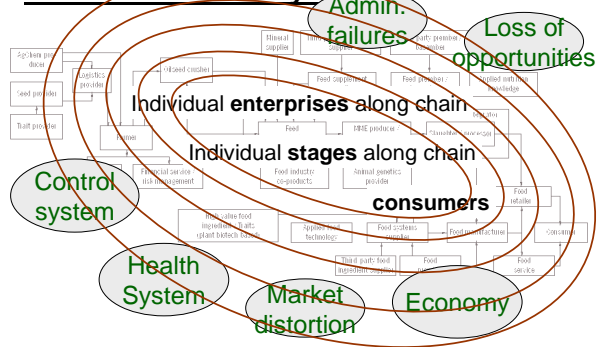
Admin. failures

Loss of opportunities

Agribusiness producer

Seed provider

Trait provider

Logistics provider

Oilseed crusher

Mineral supplier

Feed supplement

Feed provider

Applied nutrition knowledge

Individual **enterprises** along chain

Farmer

Feed

MNE producer

Slaughter, processor

Financial service, risk management

Individual **stages** along chain

Feed industry co-products

Animal genetics provider

Control system

**consumers**

Food retailer

High-value feed ingredients, traits, plant biotech based

Applied feed technology

Food systems

Food manufacturer

Consumer

Health System

Third party food ingredient supplier

Food

Food service

Market distortion

Economy